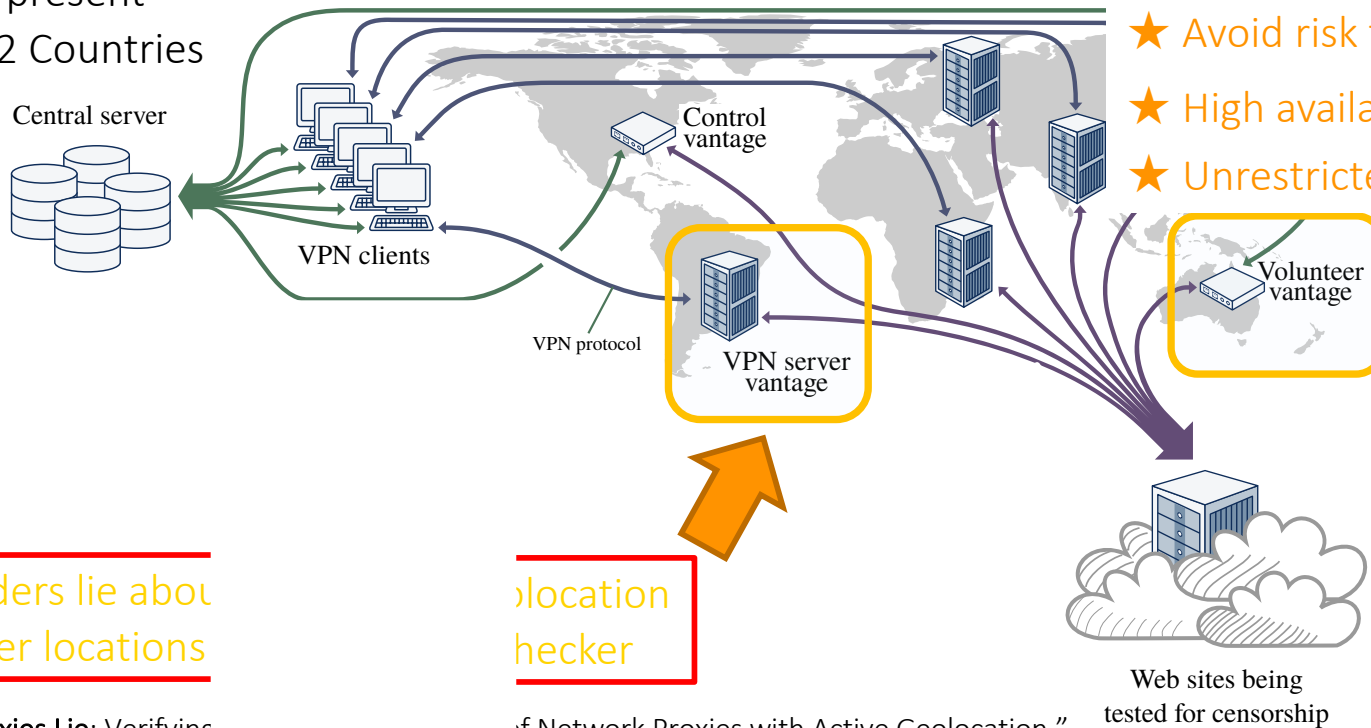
present
2 Countries

Central server

VPN clients

Control vantage

VPN protocol

VPN server vantage

Volunteer vantage

★ Avoid risk
★ High availa
★ Unrestricte

ders lie abou
er locations

location
hecker

Web sites being tested for censorship

oxies Lie: Verifying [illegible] of Network Proxies with Active Geolocation."